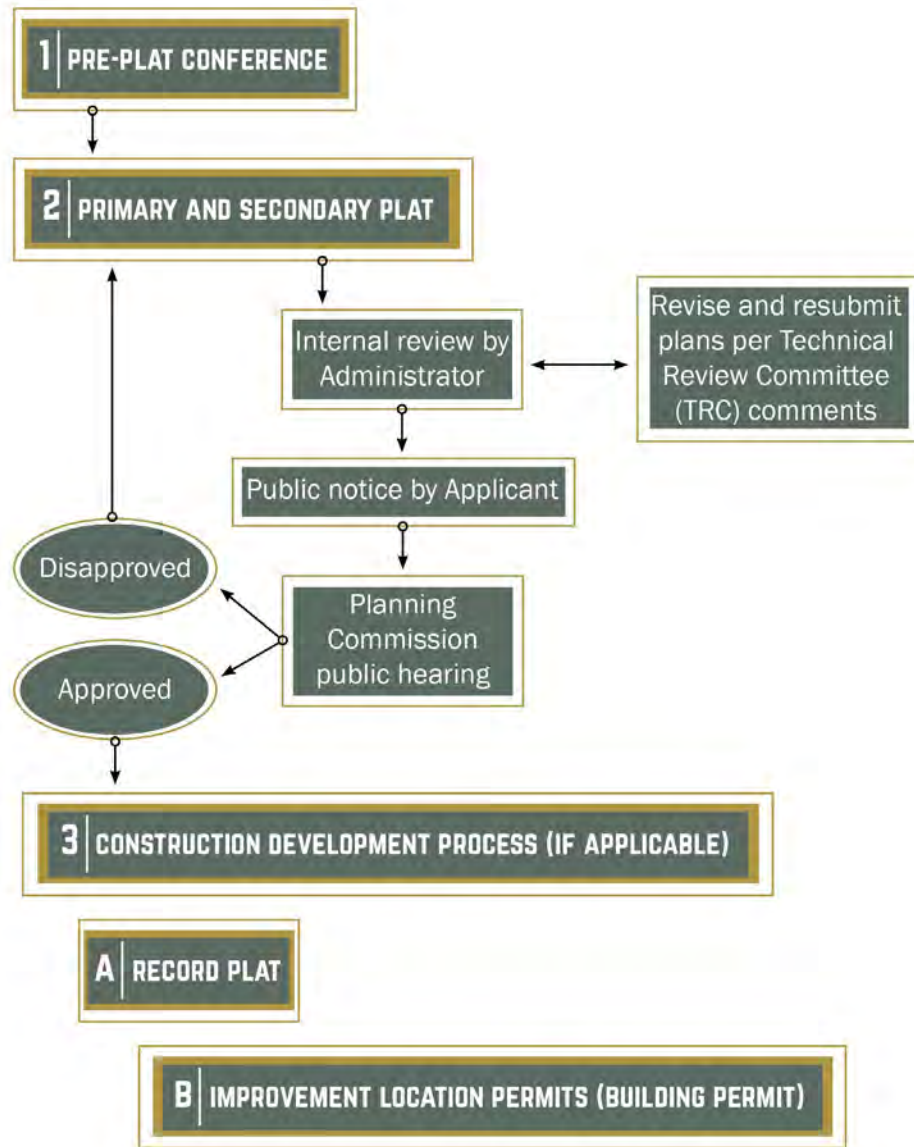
1 | PRE-PLAT CONFERENCE

2 | PRIMARY AND SECONDARY PLAT

Internal review by Administrator

Revise and resubmit plans per Technical Review Committee (TRC) comments

Public notice by Applicant

Disapproved

Planning Commission public hearing

Approved

3 | CONSTRUCTION DEVELOPMENT PROCESS (IF APPLICABLE)

A | RECORD PLAT

B | IMPROVEMENT LOCATION PERMITS (BUILDING PERMIT)